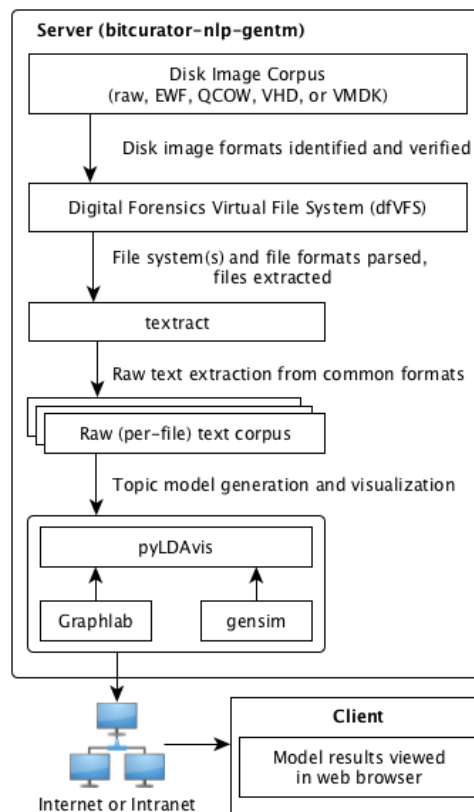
Server (bitcurator-nlp-gentm)

Disk Image Corpus
(raw, EWF, QCOW, VHD, or VMDK)

Disk image formats identified and verified

Digital Forensics Virtual File System (dfVFS)

File system(s) and file formats parsed, files extracted

textract

Raw text extraction from common formats

Raw (per-file) text corpus

Topic model generation and visualization

pyLDAvis

Graphlab

gensim

Client

Model results viewed in web browser

Internet or Intranet